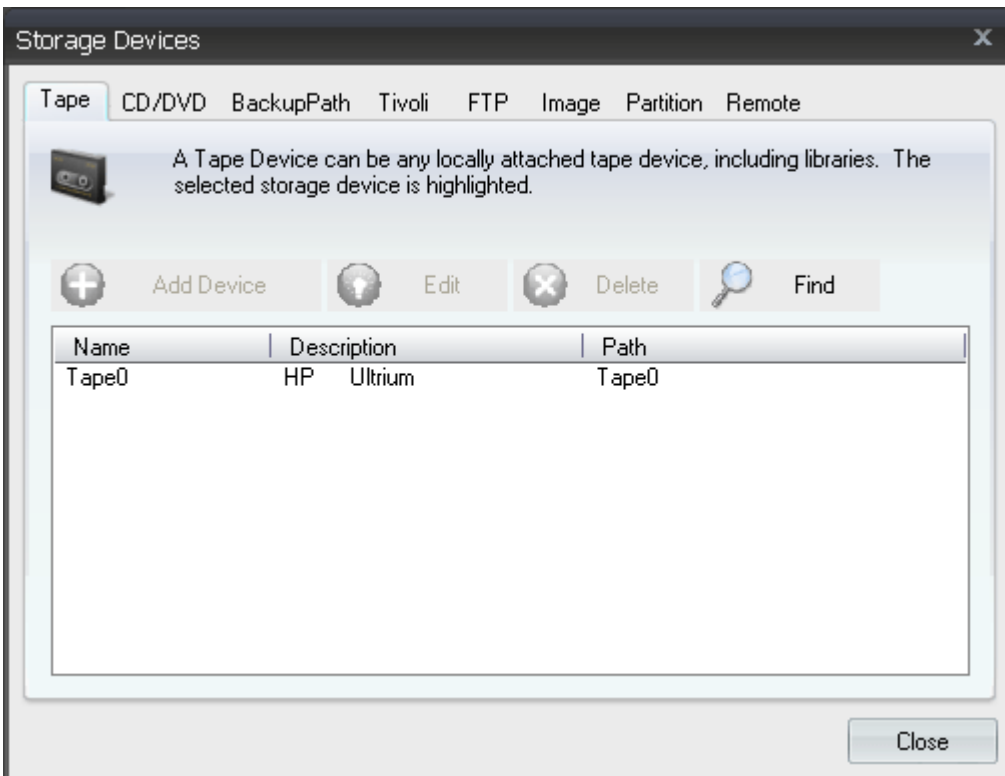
Storage Devices
X

Tape CD/DVD BackupPath Tivoli FTP Image Partition Remote

A Tape Device can be any locally attached tape device, including libraries. The selected storage device is highlighted.

Add Device Edit Delete Find

| Name | Description | Path |
|---|---|---|
| Tape0 | HP Ultrium | Tape0 |

Close